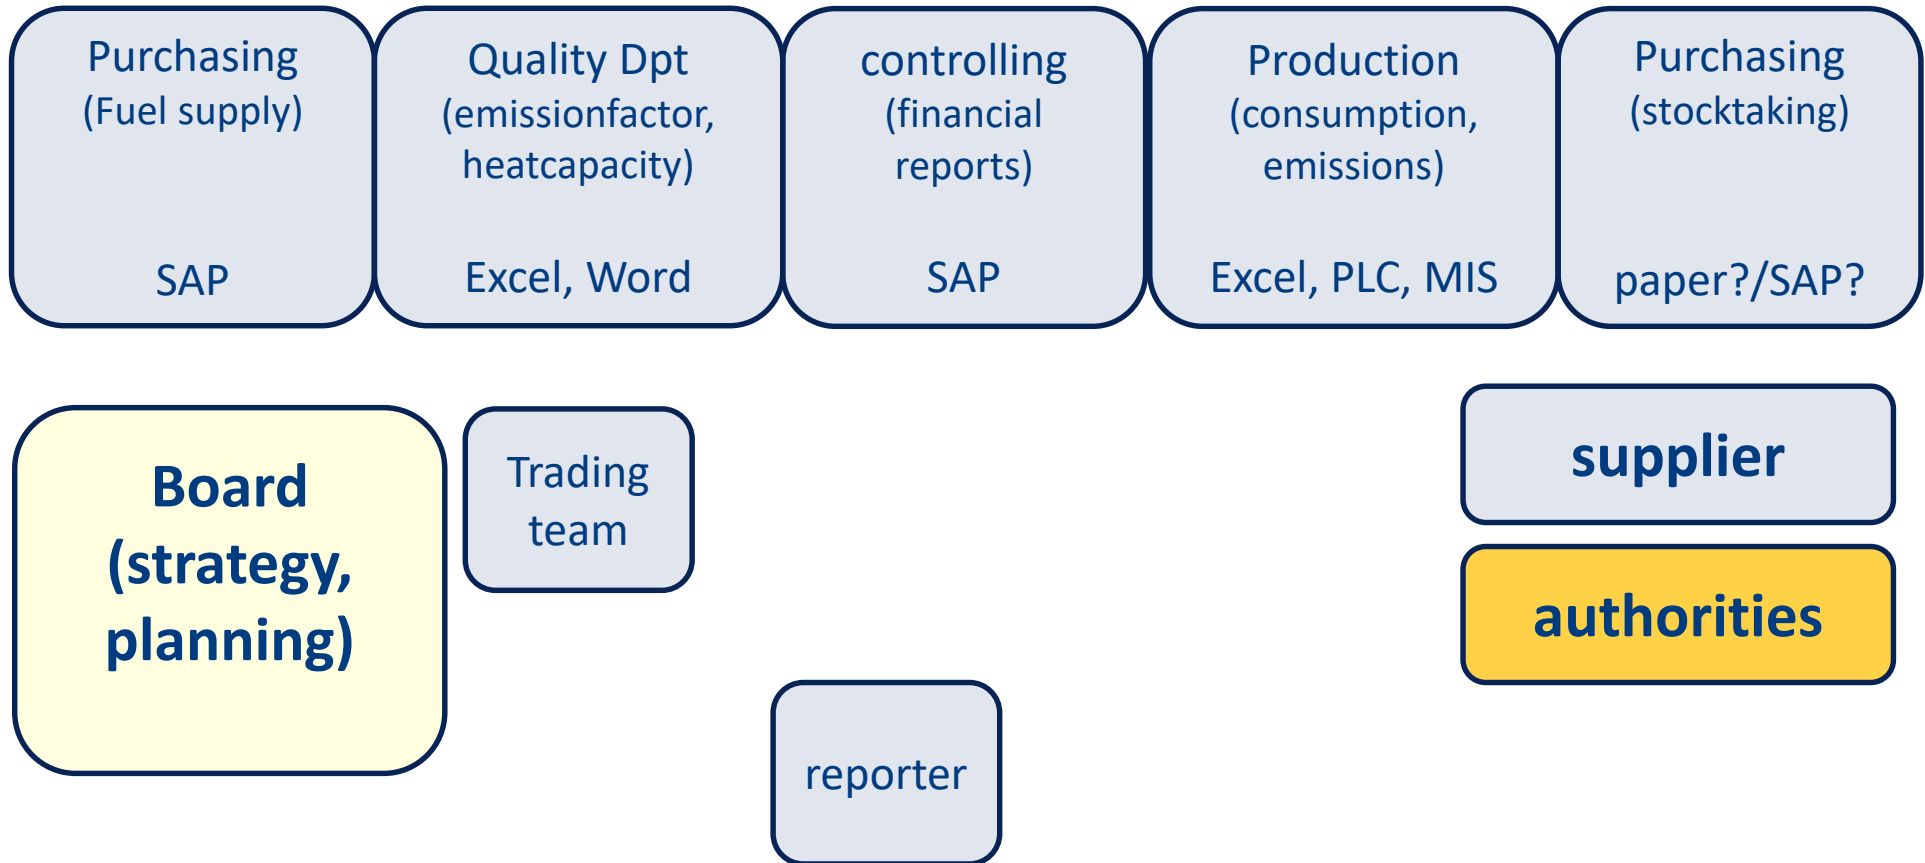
Purchasing
(Fuel supply)
SAP

Quality Dpt
(emissionfactor, heatcapacity)
Excel, Word

controlling
(financial reports)
SAP

Production
(consumption, emissions)
Excel, PLC, MIS

Purchasing
(stocktaking)
paper?/SAP?

Board (strategy, planning)

Trading team

supplier

authorities

reporter